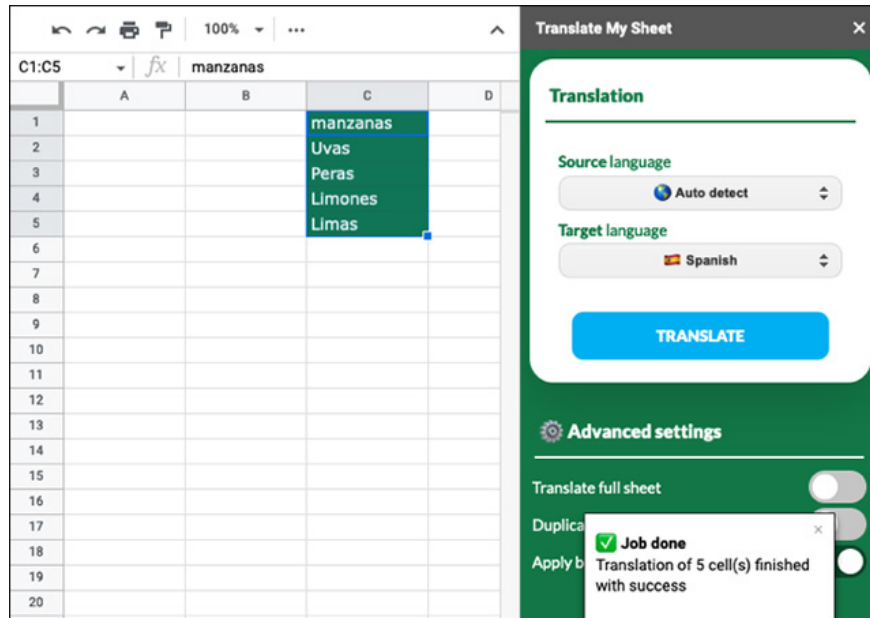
100% ▾ ⋯

C1:C5 ▾ fx manzanas

| | A | B | C | D |
|---|---|---|---|---|
| 1 | | | manzanas | |
| 2 | | | Uvas | |
| 3 | | | Peras | |
| 4 | | | Limones | |
| 5 | | | Limas | |
| 6 | | | | |
| 7 | | | | |
| 8 | | | | |
| 9 | | | | |
| 10 | | | | |
| 11 | | | | |
| 12 | | | | |
| 13 | | | | |
| 14 | | | | |
| 15 | | | | |
| 16 | | | | |
| 17 | | | | |
| 18 | | | | |
| 19 | | | | |
| 20 | | | | |

Translate My Sheet ×

Translation

Source language
Auto detect

Target language
Spanish

TRANSLATE

Advanced settings

Translate full sheet

Duplica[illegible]

Apply b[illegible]

×
✅ Job done
Translation of 5 cell(s) finished with success